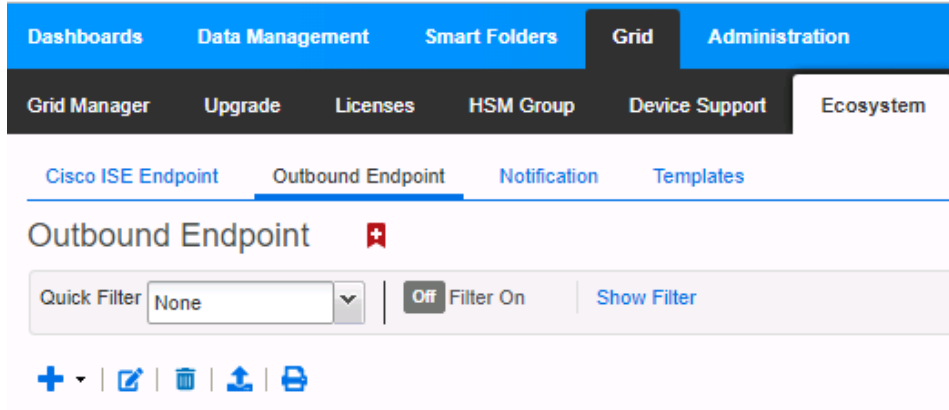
Dashboards Data Management Smart Folders Grid Administration

Grid Manager Upgrade Licenses HSM Group Device Support Ecosystem

Cisco ISE Endpoint Outbound Endpoint Notification Templates

Outbound Endpoint

Quick Filter None

Off Filter On

Show Filter